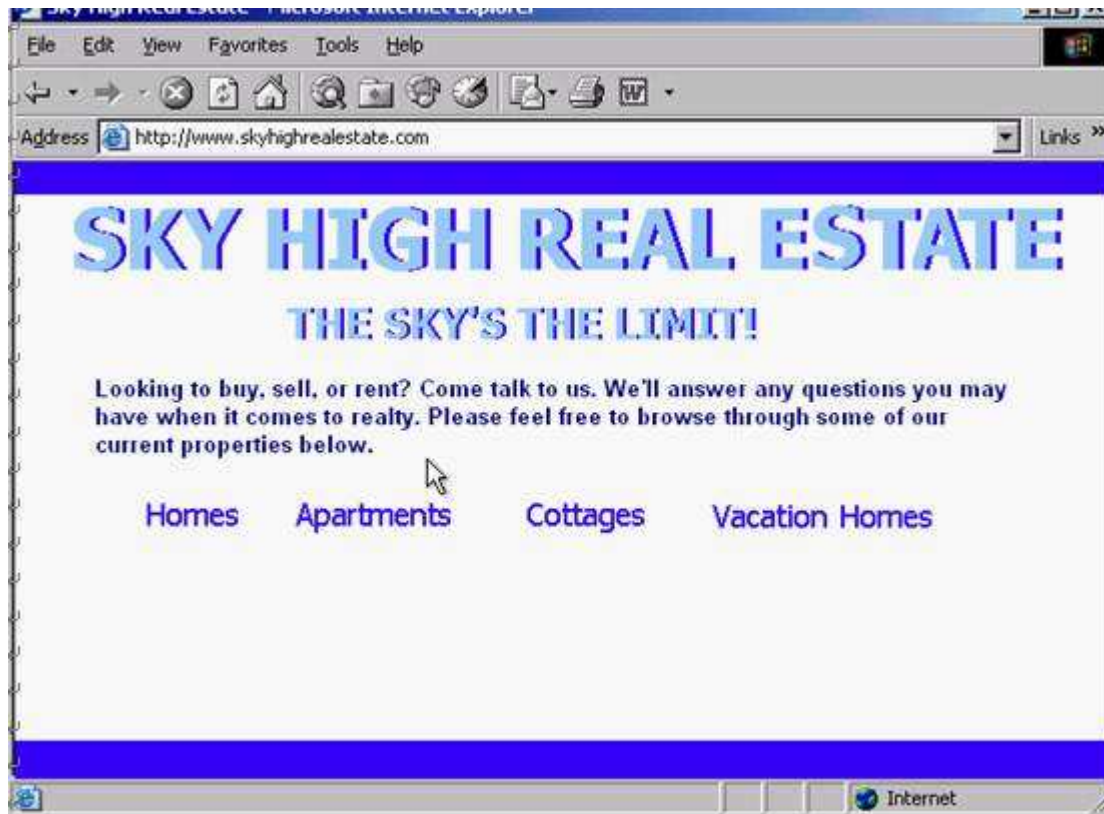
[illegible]

File Edit View Favorites Tools Help

Address http://www.skyhighrealestate.com

Links »

SKY HIGH REAL ESTATE

THE SKY'S THE LIMIT!

Looking to buy, sell, or rent? Come talk to us. We'll answer any questions you may have when it comes to realty. Please feel free to browse through some of our current properties below.

Homes Apartments Cottages Vacation Homes

Internet